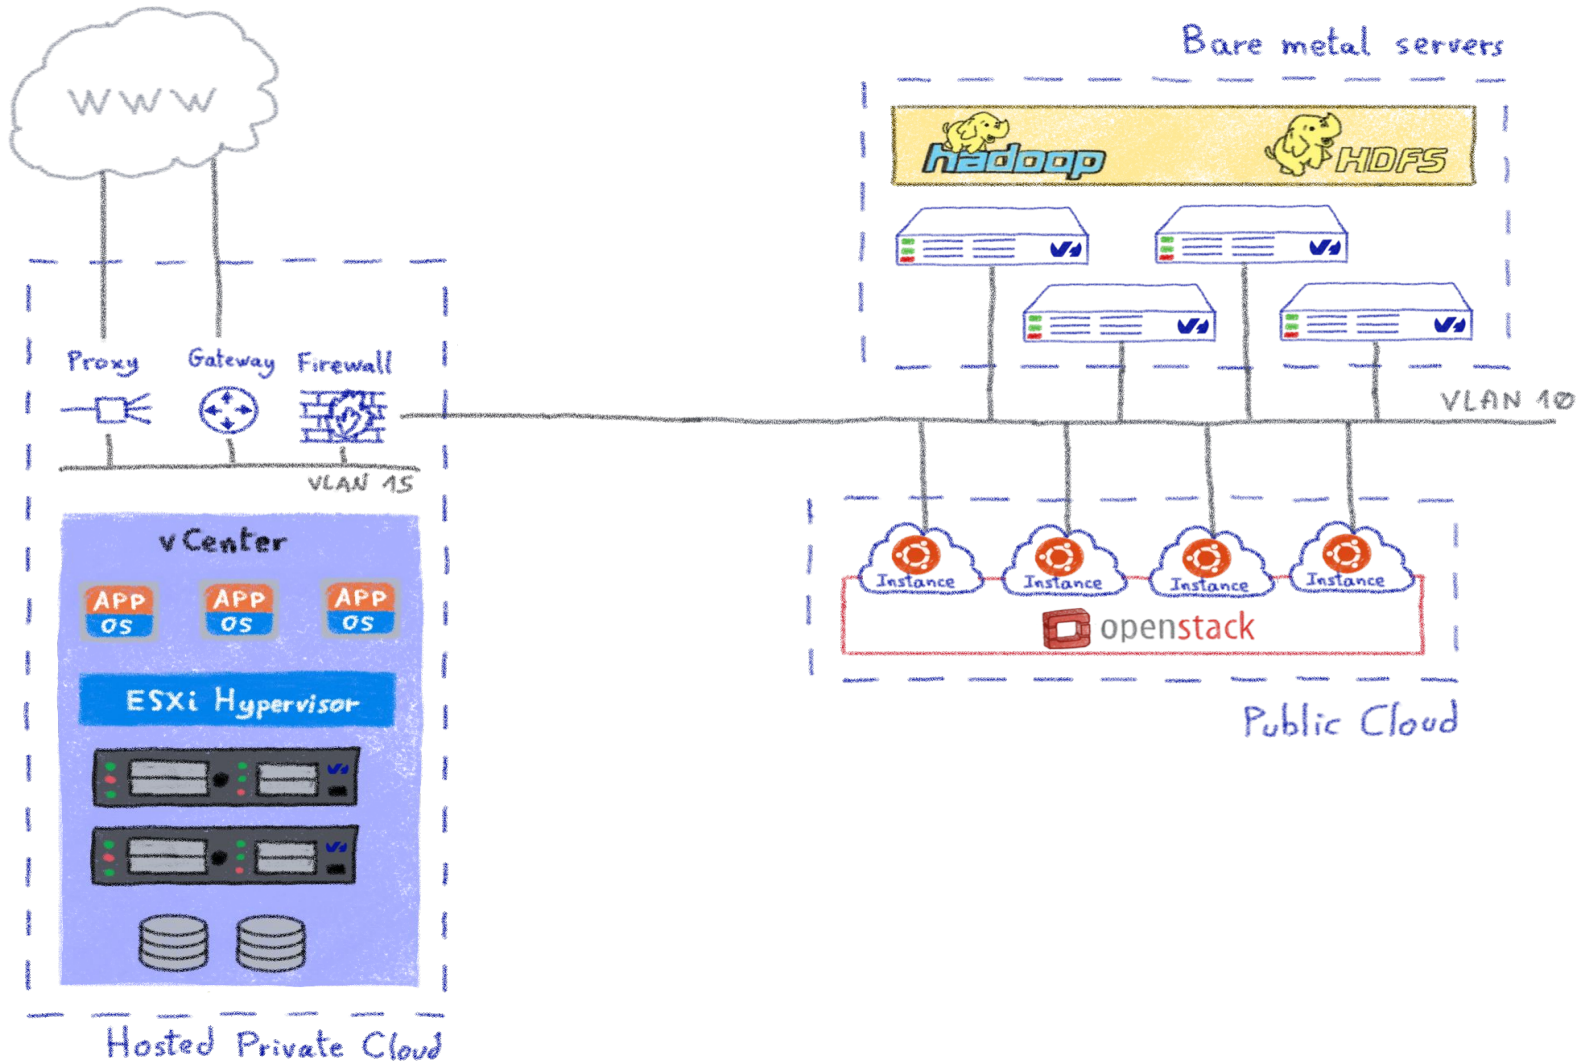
WWW

Bare metal servers

hadoop

HDFS

Proxy

Gateway

Firewall

VLAN 10

VLAN 15

vCenter

APP
OS

APP
OS

APP
OS

ESXi Hypervisor

Instance

Instance

Instance

Instance

openstack

Public Cloud

Hosted Private Cloud